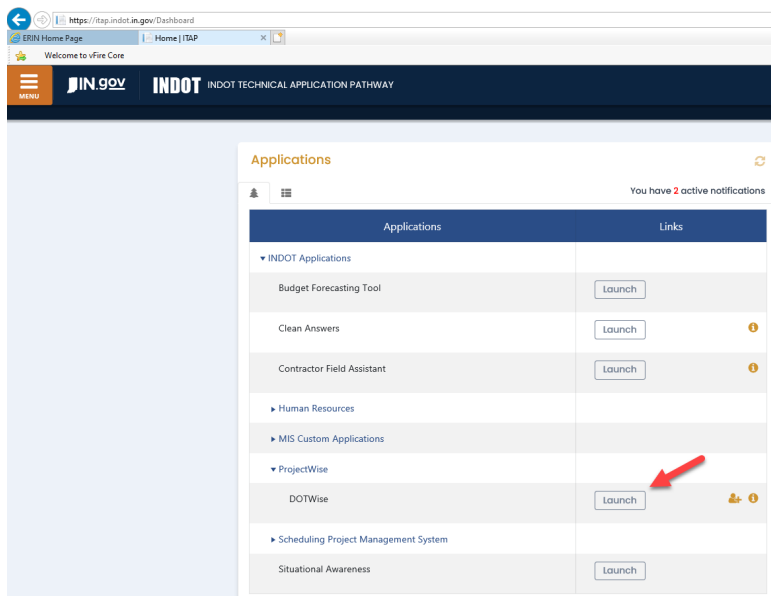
https://itap.indot.in.gov/Dashboard

ERIN Home Page

Home | ITAP

Welcome to vFire Core

MENU

IN.gov

INDOT INDOT TECHNICAL APPLICATION PATHWAY

Applications

You have 2 active notifications

| Applications | Links |
|---|---|
| ▾ INDOT Applications | |
| Budget Forecasting Tool | Launch |
| Clean Answers | Launch |
| Contractor Field Assistant | Launch |
| ▸ Human Resources | |
| ▸ MIS Custom Applications | |
| ▾ ProjectWise | |
| DOTWise | Launch |
| ▸ Scheduling Project Management System | |
| Situational Awareness | Launch |